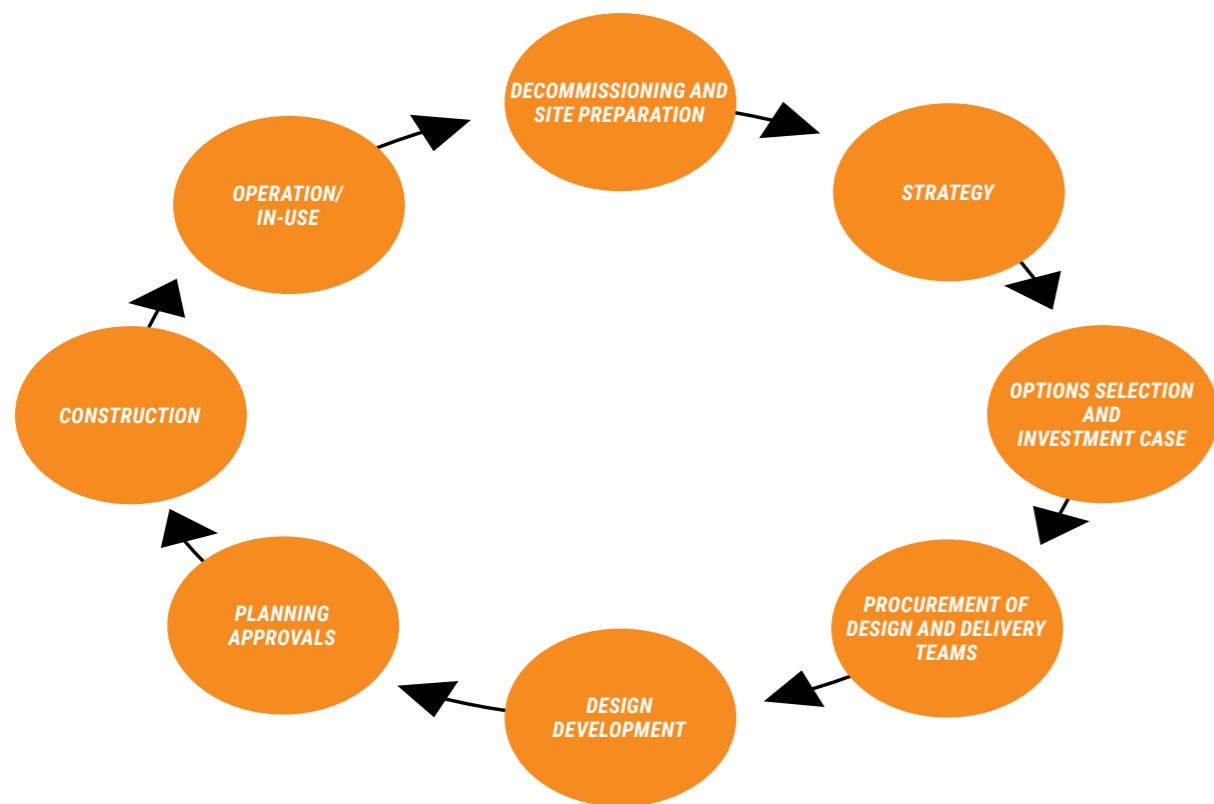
DECOMMISSIONING AND SITE PREPARATION

STRATEGY

OPTIONS SELECTION AND INVESTMENT CASE

PROCUREMENT OF DESIGN AND DELIVERY TEAMS

DESIGN DEVELOPMENT

PLANNING APPROVALS

CONSTRUCTION

OPERATION/ IN-USE